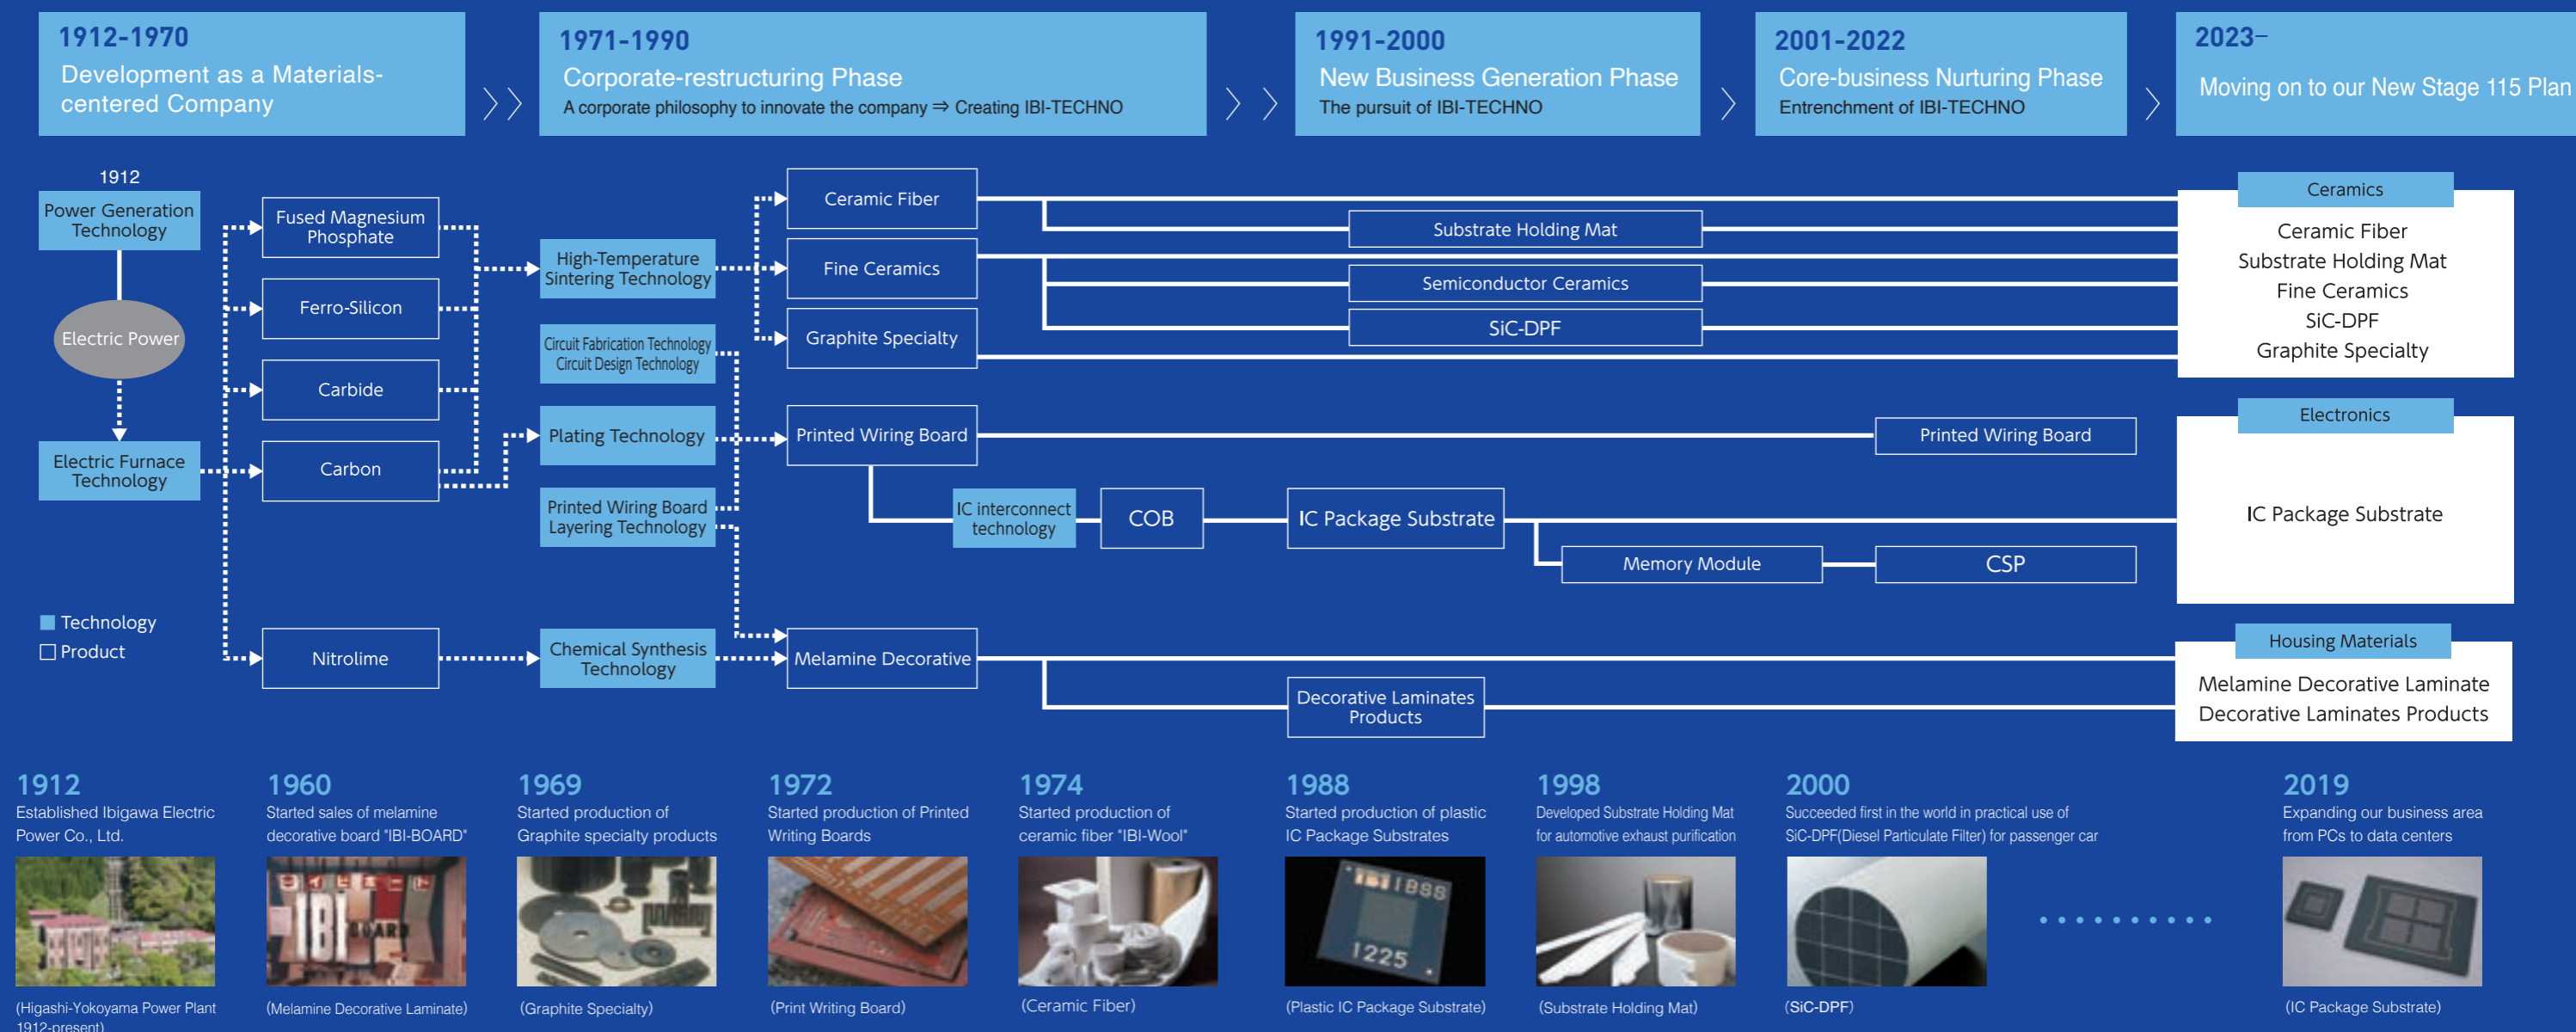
1912-1970
Development as a Materials-centered Company

1971-1990
Corporate-restructuring Phase
A corporate philosophy to innovate the company ⇒ Creating IBI-TECHNO

1991-2000
New Business Generation Phase
The pursuit of IBI-TECHNO

2001-2022
Core-business Nurturing Phase
Entrenchment of IBI-TECHNO

2023–
Moving on to our New Stage 115 Plan

1912
Power Generation Technology
Electric Power
Electric Furnace Technology

Fused Magnesium Phosphate
Ferro-Silicon
Carbide
Carbon
Nitrolime

High-Temperature Sintering Technology
Circuit Fabrication Technology Circuit Design Technology
Plating Technology
Printed Wiring Board Layering Technology
Chemical Synthesis Technology

Ceramic Fiber
Fine Ceramics
Graphite Specialty
Printed Wiring Board
Melamine Decorative

Substrate Holding Mat
Semiconductor Ceramics
SiC-DPF
IC interconnect technology
COB
IC Package Substrate
Memory Module
CSP
Printed Wiring Board
Decorative Laminates Products

Ceramics
Ceramic Fiber
Substrate Holding Mat
Fine Ceramics
SiC-DPF
Graphite Specialty

Electronics
IC Package Substrate

Housing Materials
Melamine Decorative Laminate
Decorative Laminates Products

Technology
Product

1912
Established Ibigawa Electric Power Co., Ltd.
(Higashi-Yokoyama Power Plant 1912-present)

1960
Started sales of melamine decorative board "IBI-BOARD"
(Melamine Decorative Laminate)

1969
Started production of Graphite specialty products
(Graphite Specialty)

1972
Started production of Printed Writing Boards
(Print Writing Board)

1974
Started production of ceramic fiber "IBI-Wool"
(Ceramic Fiber)

1988
Started production of plastic IC Package Substrates
(Plastic IC Package Substrate)

1998
Developed Substrate Holding Mat for automotive exhaust purification
(Substrate Holding Mat)

2000
Succeeded first in the world in practical use of SiC-DPF(Diesel Particulate Filter) for passenger car
(SiC-DPF)

2019
Expanding our business area from PCs to data centers
(IC Package Substrate)